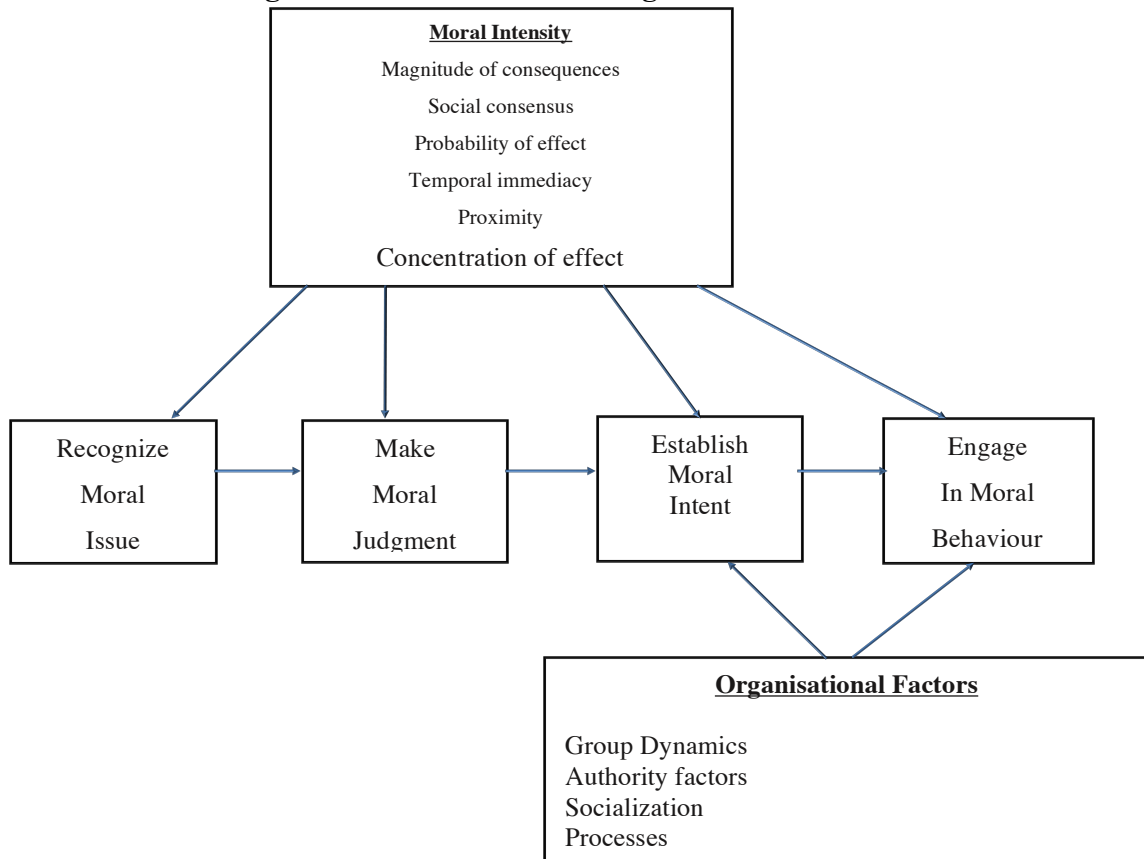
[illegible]

**Moral Intensity**

Magnitude of consequences

Social consensus

Probability of effect

Temporal immediacy

Proximity

Concentration of effect

Recognize Moral Issue

Make Moral Judgment

Establish Moral Intent

Engage In Moral Behaviour

**Organisational Factors**

Group Dynamics
Authority factors
Socialization
Processes